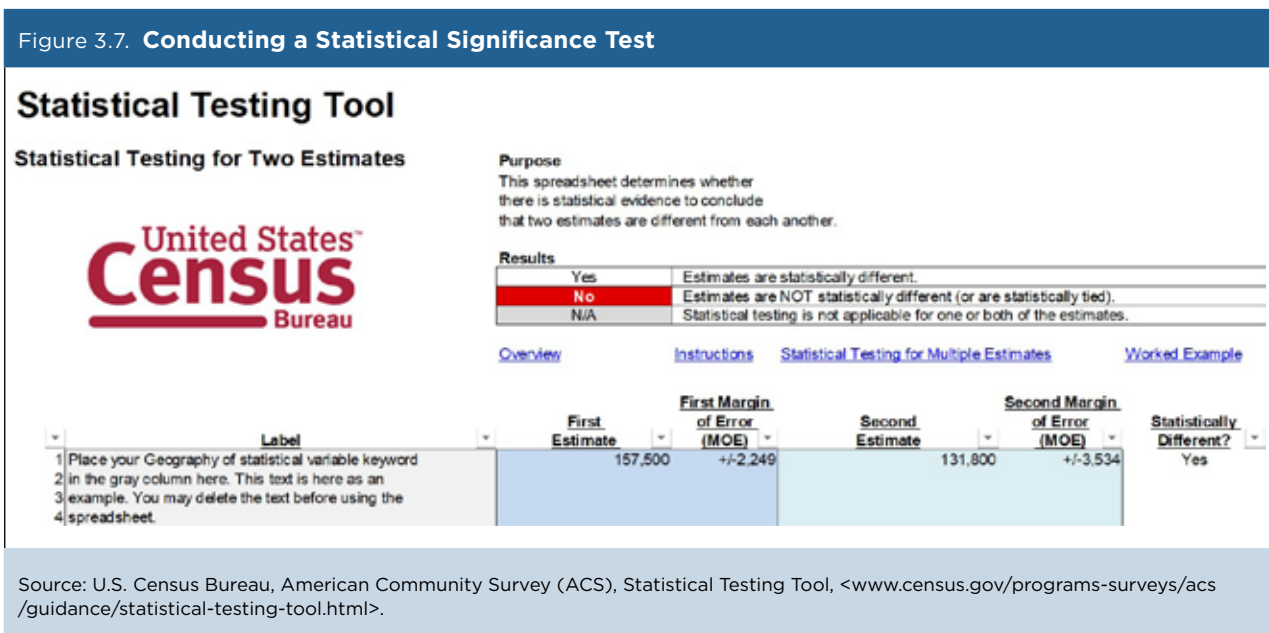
Figure 3.7. **Conducting a Statistical Significance Test**

# Statistical Testing Tool

**Statistical Testing for Two Estimates**

United States™ Census Bureau

**Purpose**
This spreadsheet determines whether there is statistical evidence to conclude that two estimates are different from each another.

**Results**

| | |
|---|---|
| Yes | Estimates are statistically different. |
| No | Estimates are NOT statistically different (or are statistically tied). |
| N/A | Statistical testing is not applicable for one or both of the estimates. |

Overview Instructions Statistical Testing for Multiple Estimates Worked Example

| | Label | First Estimate | First Margin of Error (MOE) | Second Estimate | Second Margin of Error (MOE) | Statistically Different? |
|---|---|---|---|---|---|---|
| 1 | Place your Geography of statistical variable keyword | 157,500 | +/-2,249 | 131,800 | +/-3,534 | Yes |
| 2 | in the gray column here. This text is here as an | | | | | |
| 3 | example. You may delete the text before using the | | | | | |
| 4 | spreadsheet. | | | | | |

Source: U.S. Census Bureau, American Community Survey (ACS), Statistical Testing Tool, <www.census.gov/programs-surveys/acs/guidance/statistical-testing-tool.html>.